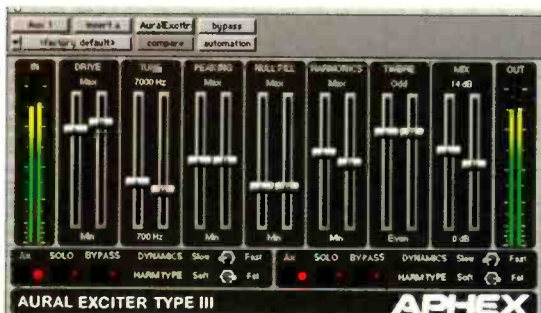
Aux 1 | Insert a | AuralExcitr | bypass

<factory default> | compare | automation

IN

DRIVE
Max
Min

TUNE
7000 Hz
700 Hz

PEAKING
Max
Min

NULL FILL
Max
Min

HARMONICS
Max
Min

TIMBRE
Odd
Even

MIX
14 dB
0 dB

OUT

AX SOLO BYPASS DYNAMICS Slow Fast
HARM TYPE Soft Fat

AX SOLO BYPASS DYNAMICS Slow Fast
HARM TYPE Soft Fat

AURAL EXCITER TYPE III

APHEX